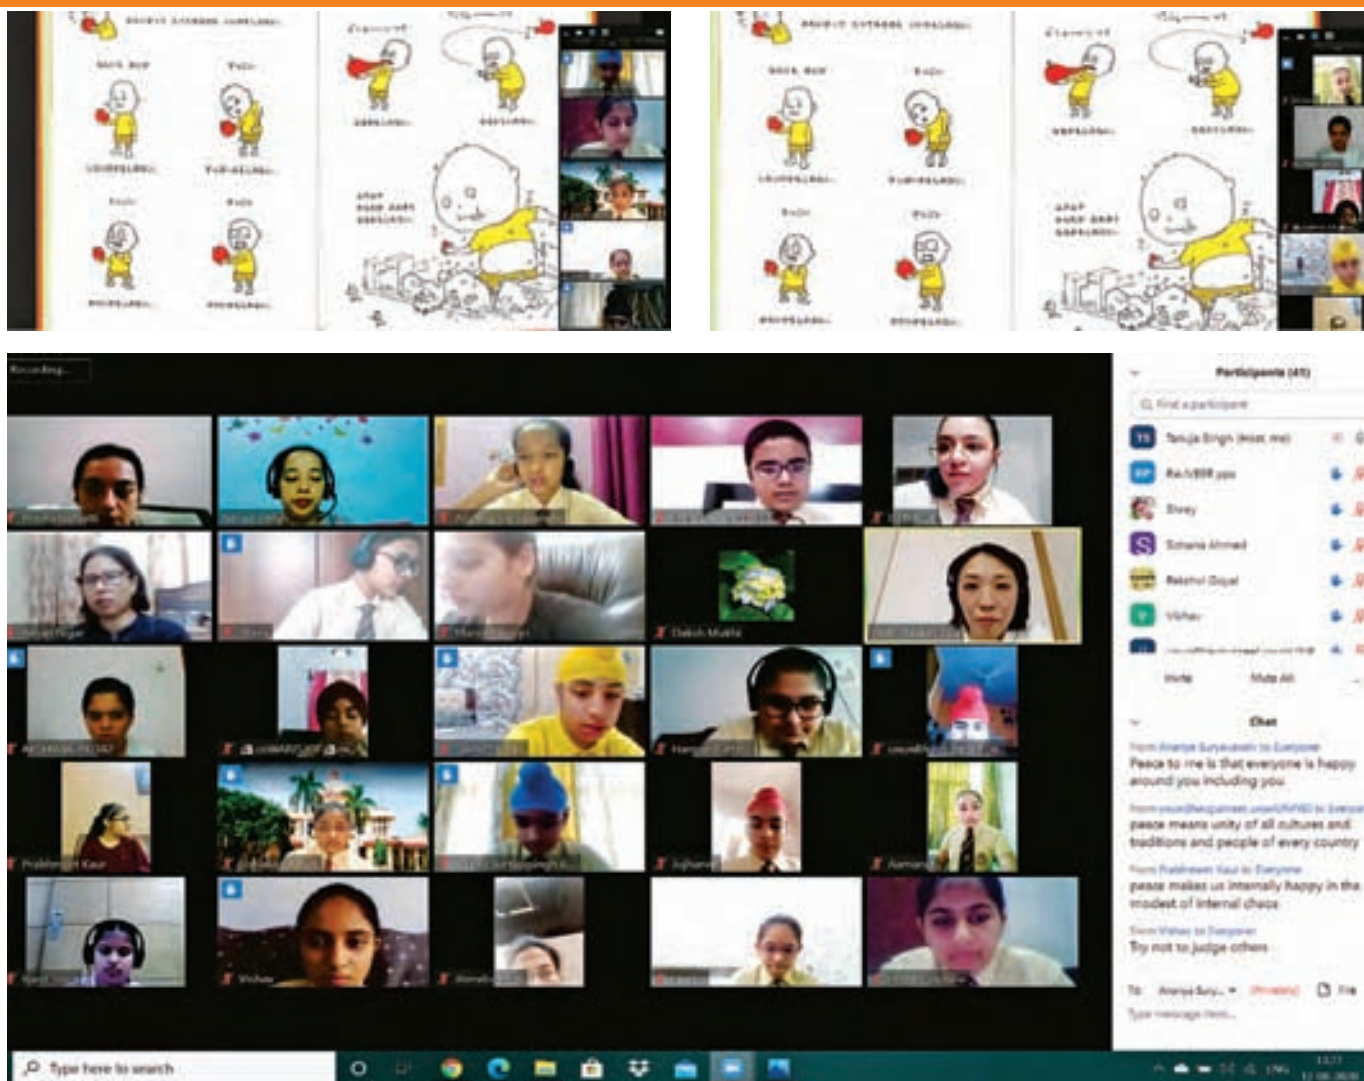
Recording...

Participants (41)

Find a participant

Tanuja Singh (Host, me)

Rachel Goyal

Vishav

Invite

Mute All

Chat

From Ananya Suryavanshi to Everyone
Peace to me is that everyone is happy around you including you

peace means unity of all cultures and traditions and people of every country

From Prabhneet Kaur to Everyone
peace makes us internally happy in the modest of internal chaos

From Vishav to Everyone
Try not to judge others

To: Ananya Sury... (Privately) File

Type message here...

Daksh Mukhi

Prabhneet Kaur

Vishav

Type here to search